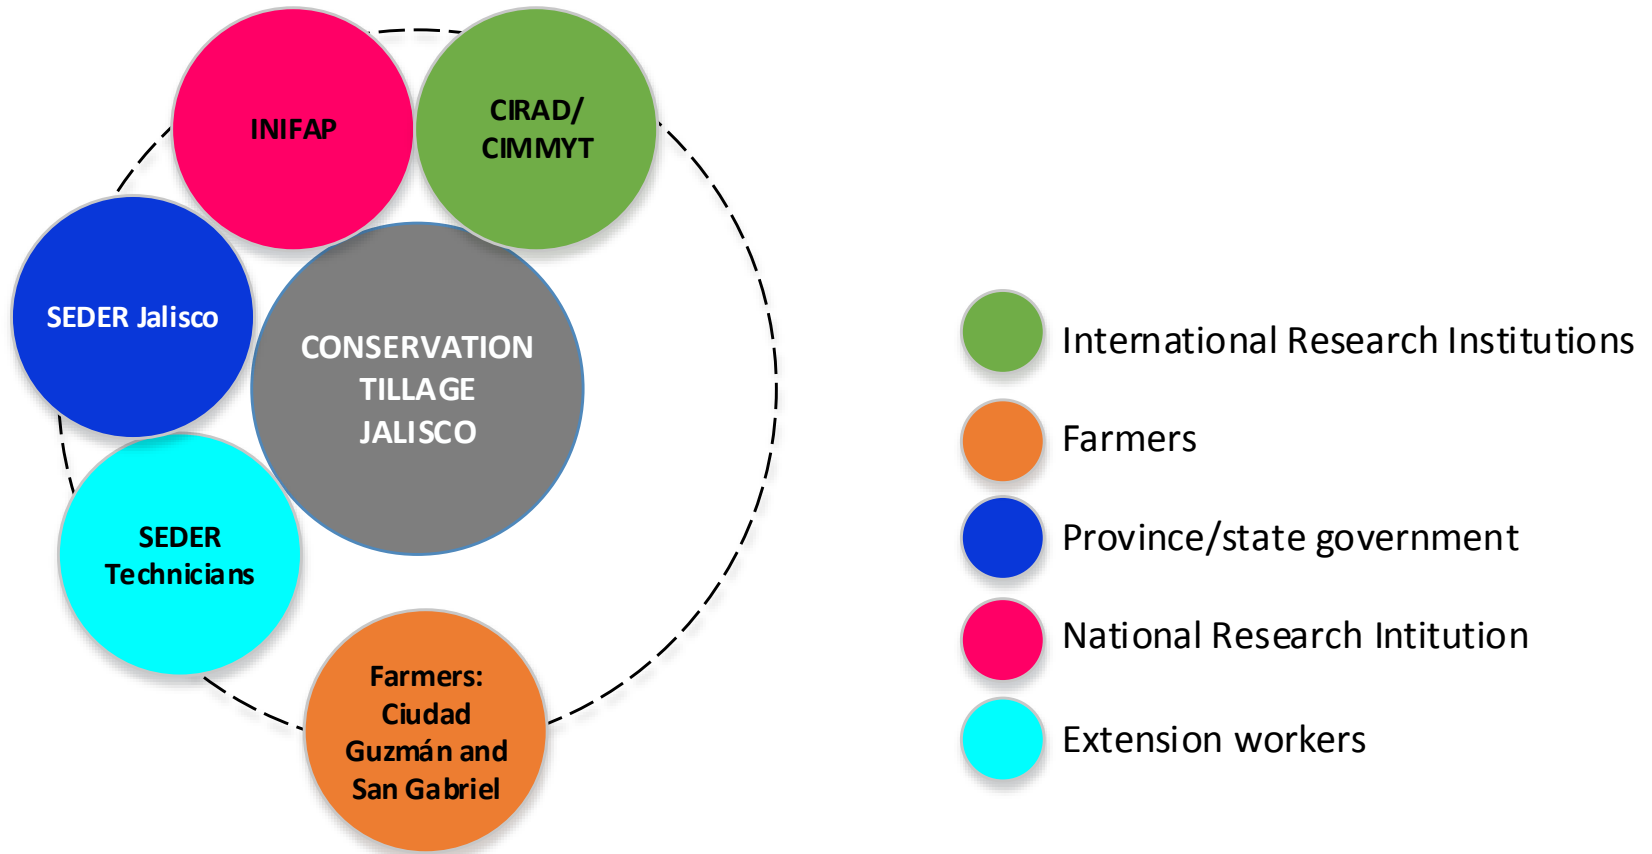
INIFAP

CIRAD/ CIMMYT

SEDER Jalisco

CONSERVATION TILLAGE JALISCO

SEDER Technicians

Farmers: Ciudad Guzmán and San Gabriel

International Research Institutions

Farmers

Province/state government

National Research Intitution

Extension workers